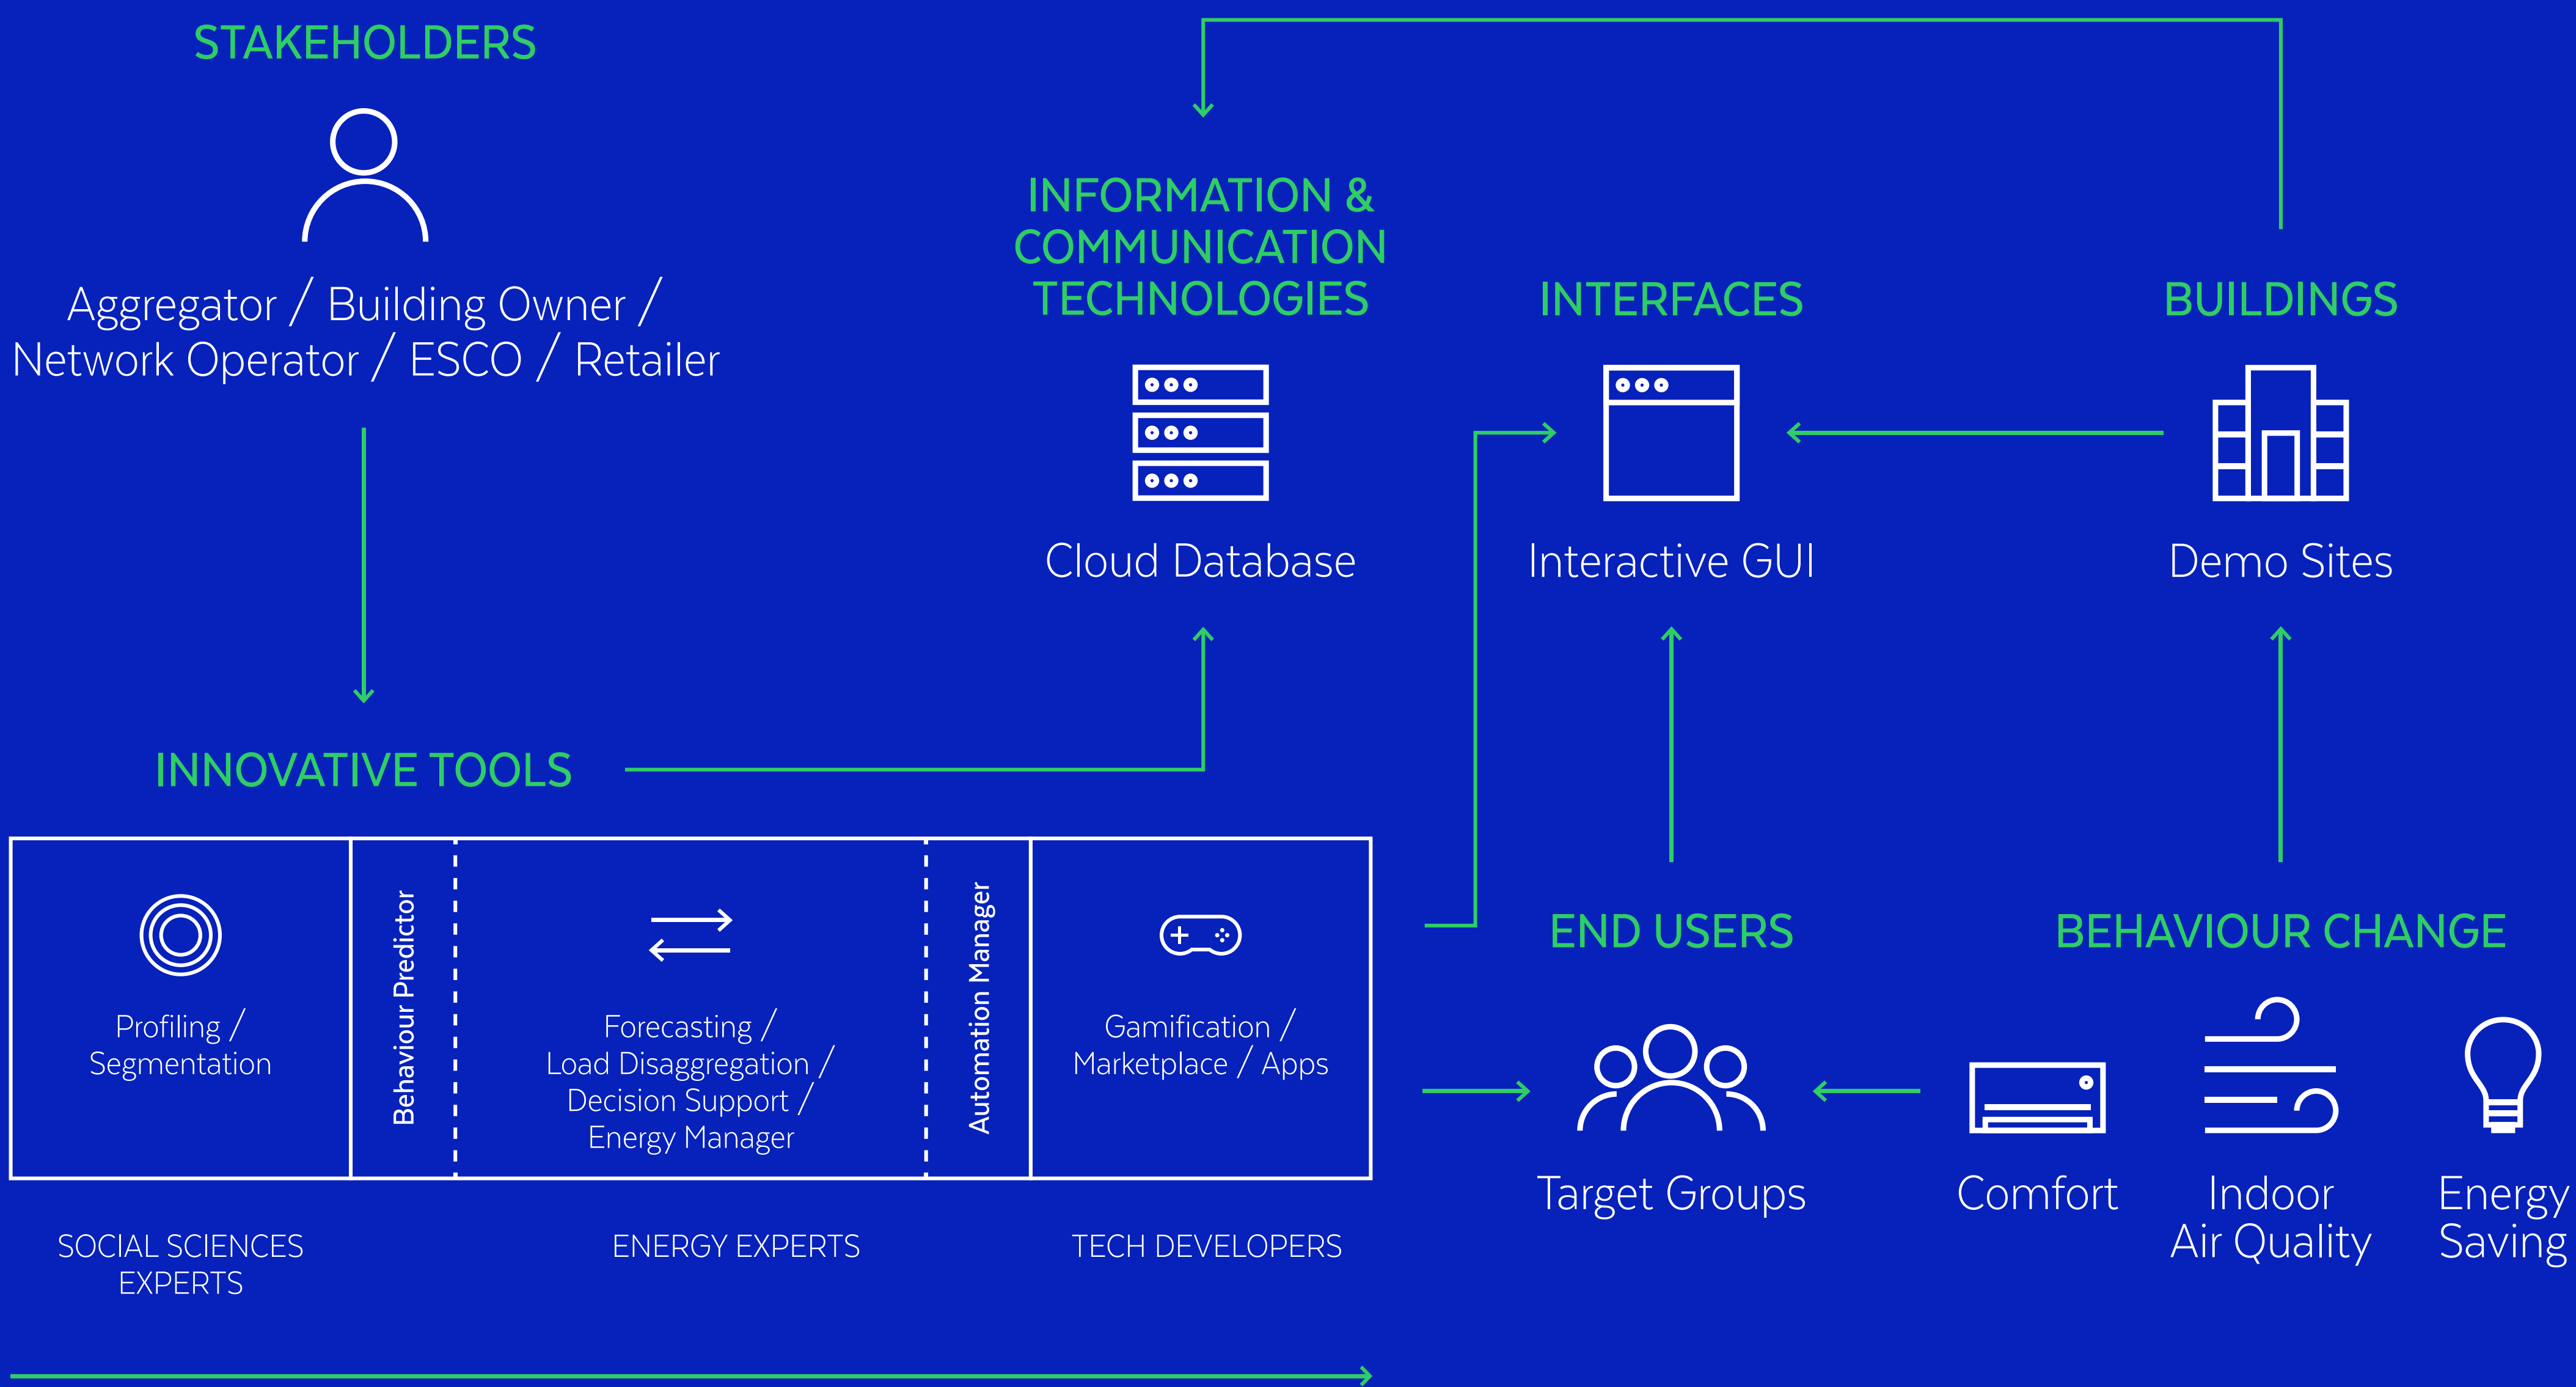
STAKEHOLDERS

Aggregator / Building Owner / Network Operator / ESCO / Retailer

INFORMATION & COMMUNICATION TECHNOLOGIES

Cloud Database

INTERFACES

Interactive GUI

BUILDINGS

Demo Sites

INNOVATIVE TOOLS

Profiling / Segmentation

Behaviour Predictor

Forecasting / Load Disaggregation / Decision Support / Energy Manager

Automation Manager

Gamification / Marketplace / Apps

SOCIAL SCIENCES EXPERTS

ENERGY EXPERTS

TECH DEVELOPERS

END USERS

Target Groups

BEHAVIOUR CHANGE

Comfort

Indoor Air Quality

Energy Saving